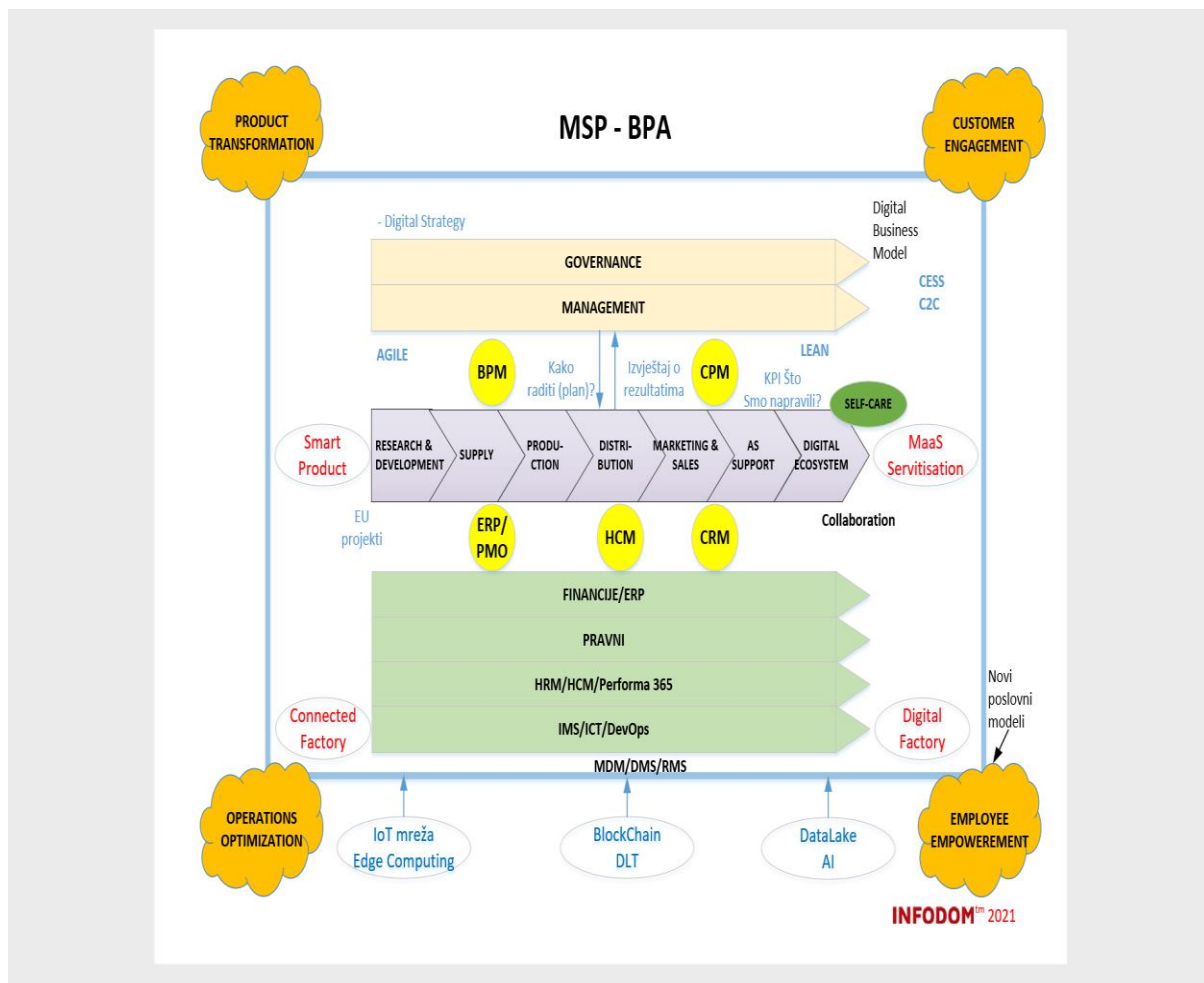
PRODUCT TRANSFORMATION

MSP - BPA

CUSTOMER ENGAGEMENT

- Digital Strategy

Digital Business Model

GOVERNANCE

MANAGEMENT

CESS
C2C

AGILE

BPM

Kako raditi (plan)?

Izvještaj o rezultatima

CPM

LEAN

KPI Što Smo napravili?

SELF-CARE

Smart Product

RESEARCH & DEVELOPMENT

SUPPLY

PRODUCTION

DISTRIBUTION

MARKETING & SALES

AS SUPPORT

DIGITAL ECOSYSTEM

MaaS Servitisation

EU projekti

ERP/ PMO

HCM

CRM

Collaboration

FINANCIJE/ERP

PRAVNI

HRM/HCM/Performa 365

IMS/ICT/DevOps

Connected Factory

Digital Factory

Novi poslovni modeli

MDM/DMS/RMS

OPERATIONS OPTIMIZATION

IoT mreža Edge Computing

BlockChain DLT

DataLake AI

EMPLOYEE EMPOWEREMENT

INFODOM$^{tm}$ 2021